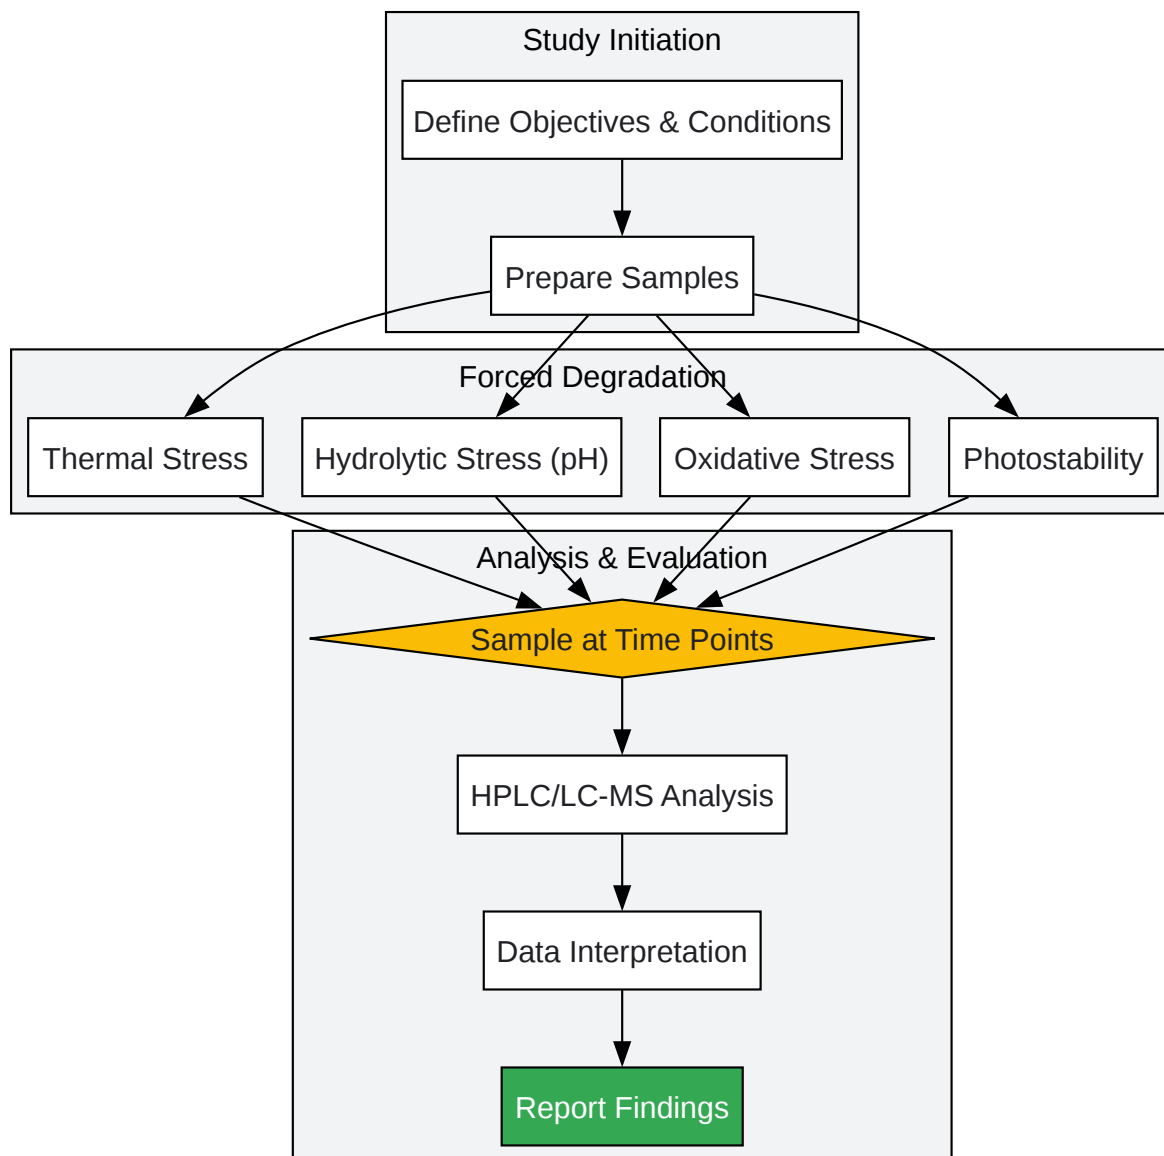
Study Initiation

Define Objectives & Conditions

Prepare Samples

Forced Degradation

Thermal Stress

Hydrolytic Stress (pH)

Oxidative Stress

Photostability

Analysis & Evaluation

Sample at Time Points

HPLC/LC-MS Analysis

Data Interpretation

Report Findings